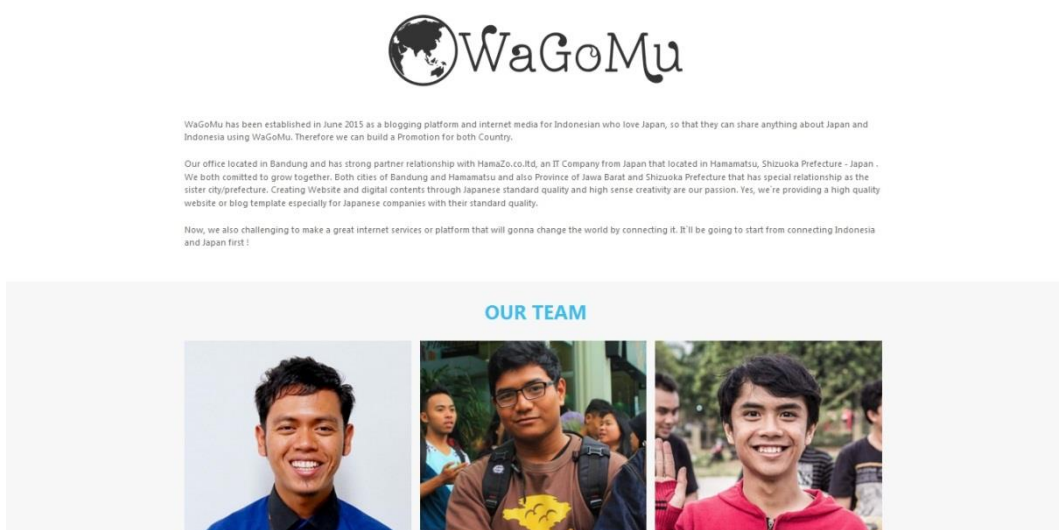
WaGoMu

WaGoMu has been established in June 2015 as a blogging platform and internet media for Indonesian who love Japan, so that they can share anything about Japan and Indonesia using WaGoMu. Therefore we can build a Promotion for both Country.

Our office located in Bandung and has strong partner relationship with HamaZo.co.ltd, an IT Company from Japan that located in Hamamatsu, Shizuoka Prefecture - Japan . We both comitted to grow together. Both cities of Bandung and Hamamatsu and also Province of Jawa Barat and Shizuoka Prefecture that has special relationship as the sister city/prefecture. Creating Website and digital contents through Japanese standard quality and high sense creativity are our passion. Yes, we're providing a high quality website or blog template especially for Japanese companies with their standard quality.

Now, we also challenging to make a great internet services or platform that will gonna change the world by connecting it. It'll be going to start from connecting Indonesia and Japan first !

OUR TEAM